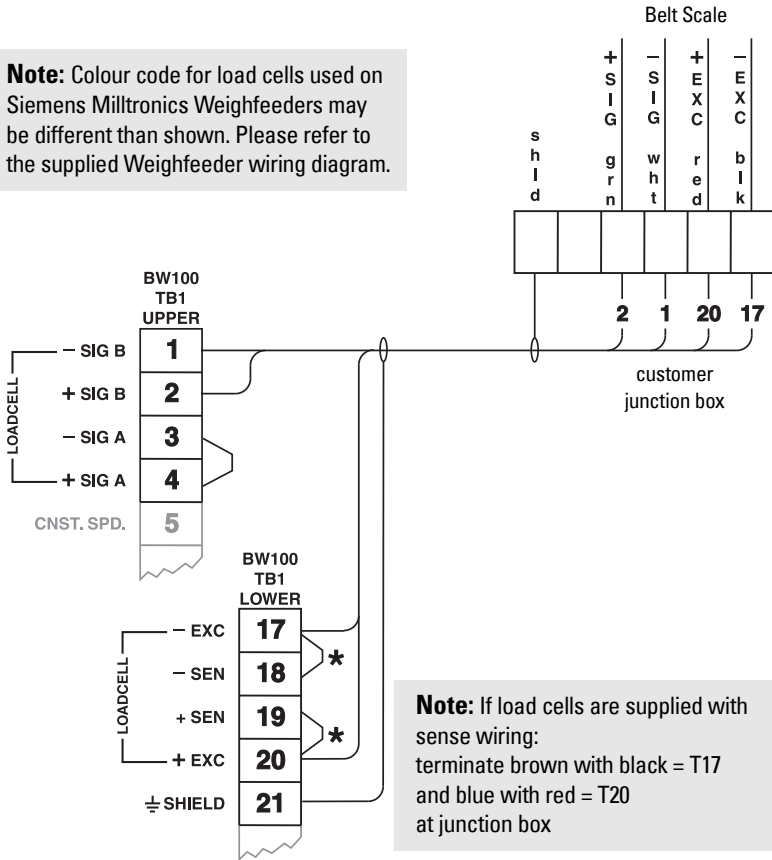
Belt Scale

**Note:** Colour code for load cells used on Siemens Milltronics Weighfeeders may be different than shown. Please refer to the supplied Weighfeeder wiring diagram.

+ SIG grn

– SIG wht

+ EXC red

– EXC blk

shld

2 1 20 17

customer junction box

BW100
TB1
UPPER

LOADCELL

– SIG B 1
+ SIG B 2
– SIG A 3
+ SIG A 4
CNST. SPD. 5

BW100
TB1
LOWER

LOADCELL

– EXC 17
– SEN 18
+ SEN 19
+ EXC 20
⏚ SHIELD 21

*
*

**Note:** If load cells are supplied with sense wiring:
terminate brown with black = T17
and blue with red = T20
at junction box